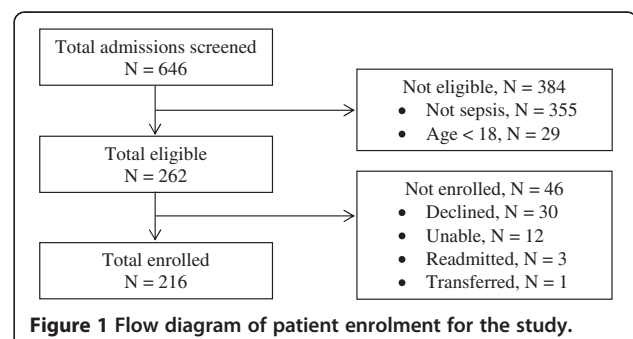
Total admissions screened
N = 646

Not eligible, N = 384
• Not sepsis, N = 355
• Age < 18, N = 29

Total eligible
N = 262

Not enrolled, N = 46
• Declined, N = 30
• Unable, N = 12
• Readmitted, N = 3
• Transferred, N = 1

Total enrolled
N = 216

**Figure 1 Flow diagram of patient enrolment for the study.**